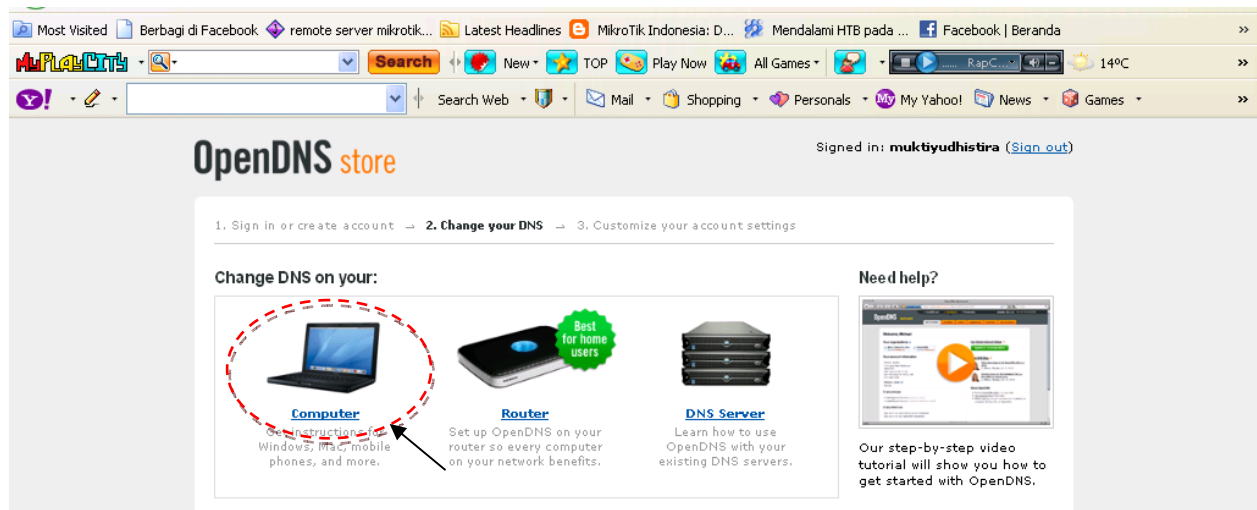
Most Visited Berbagi di Facebook remote server mikrotik... Latest Headlines MikroTik Indonesia: D... Mendalami HTB pada ... Facebook | Beranda »

MyPlayCity Search New TOP Play Now All Games RapC... 14°C »

Y! Search Web Mail Shopping Personals My Yahoo! News Games »

OpenDNS store

Signed in: muktiyudhistira (Sign out)

1. Sign in or create account → 2. Change your DNS → 3. Customize your account settings

Change DNS on your:

Computer
Get instructions for Windows, Mac, mobile phones, and more.

Best for home users

Router
Set up OpenDNS on your router so every computer on your network benefits.

DNS Server
Learn how to use OpenDNS with your existing DNS servers.

Need help?

Our step-by-step video tutorial will show you how to get started with OpenDNS.